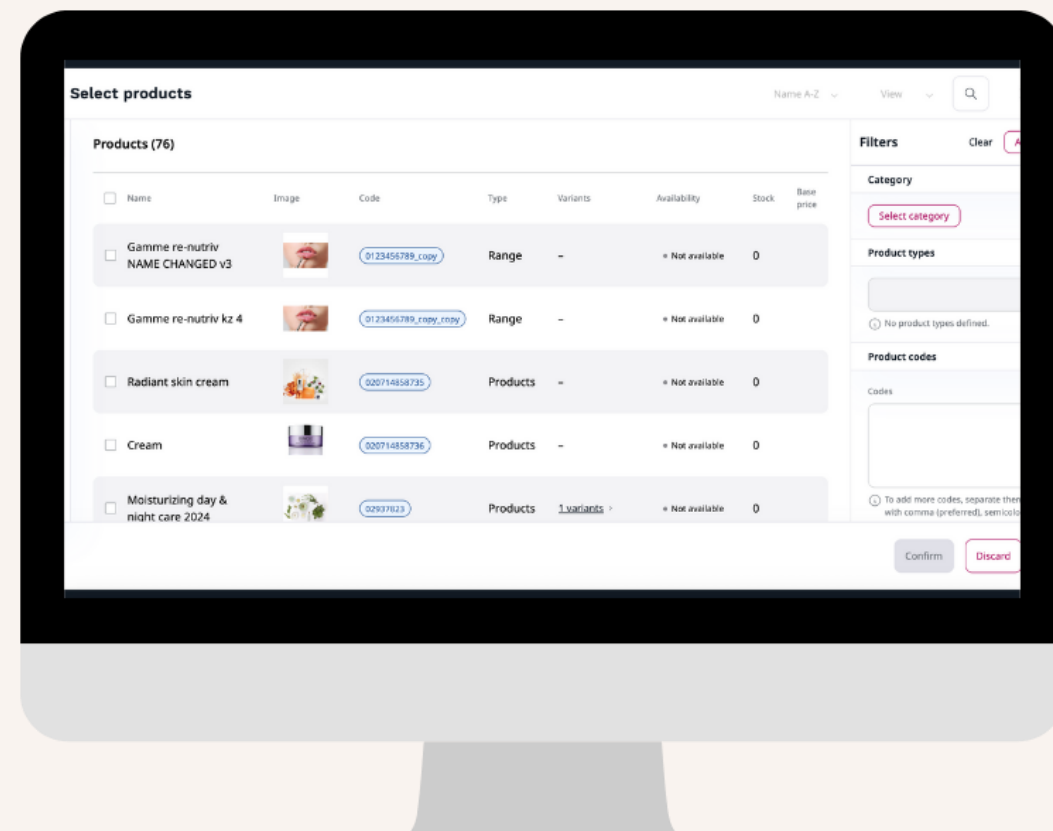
Select products

Name A-Z View

Products (76)

| Name | Image | Code | Type | Variants | Availability | Stock | Base price |
|---|---|---|---|---|---|---|---|
| Gamme re-nutriv NAME CHANGED v3 | | 0123456789_copy | Range | – | Not available | 0 | |
| Gamme re-nutriv kz 4 | | 0123456789_copy_copy | Range | – | Not available | 0 | |
| Radiant skin cream | | 020714858735 | Products | – | Not available | 0 | |
| Cream | | 020714858736 | Products | – | Not available | 0 | |
| Moisturizing day & night care 2024 | | 02937823 | Products | 1 variants | Not available | 0 | |

Filters Clear

Category

Select category

Product types

No product types defined.

Product codes

Codes

To add more codes, separate them with comma (preferred), semicolo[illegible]

Confirm Discard